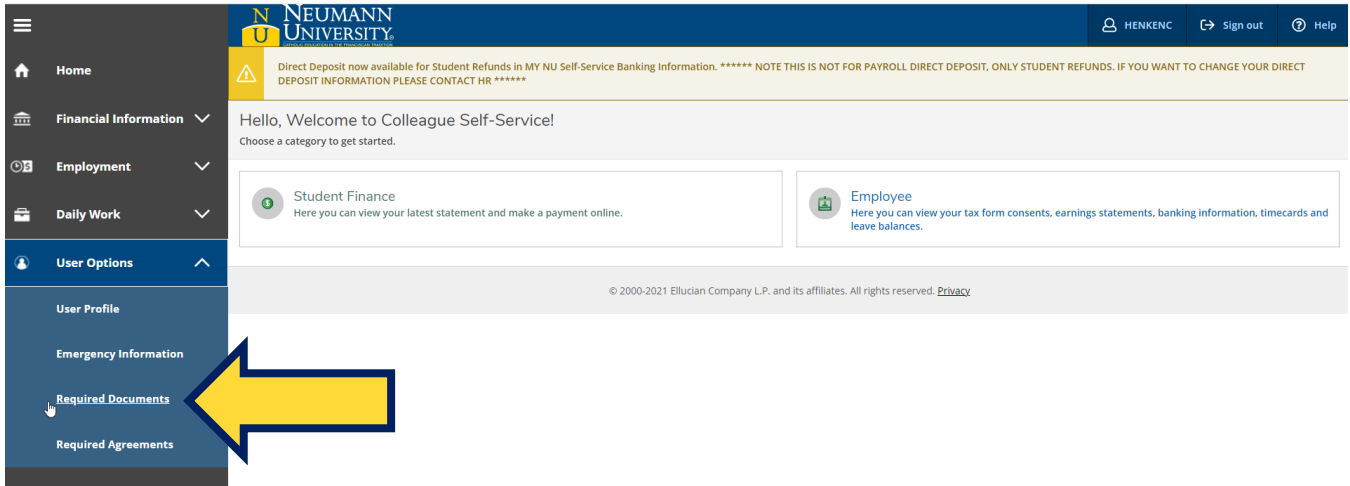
Home

Financial Information

Employment

Daily Work

User Options

User Profile

Emergency Information

Required Documents

Required Agreements

N U NEUMANN UNIVERSITY

CATHOLIC EDUCATION IN THE FRANCISCAN TRADITION

HENKENC Sign out Help

Direct Deposit now available for Student Refunds in MY NU Self-Service Banking Information. ****** NOTE THIS IS NOT FOR PAYROLL DIRECT DEPOSIT, ONLY STUDENT REFUNDS. IF YOU WANT TO CHANGE YOUR DIRECT DEPOSIT INFORMATION PLEASE CONTACT HR ******

Hello, Welcome to Colleague Self-Service!

Choose a category to get started.

Student Finance
Here you can view your latest statement and make a payment online.

Employee
Here you can view your tax form consents, earnings statements, banking information, timecards and leave balances.

© 2000-2021 Ellucian Company L.P. and its affiliates. All rights reserved. Privacy